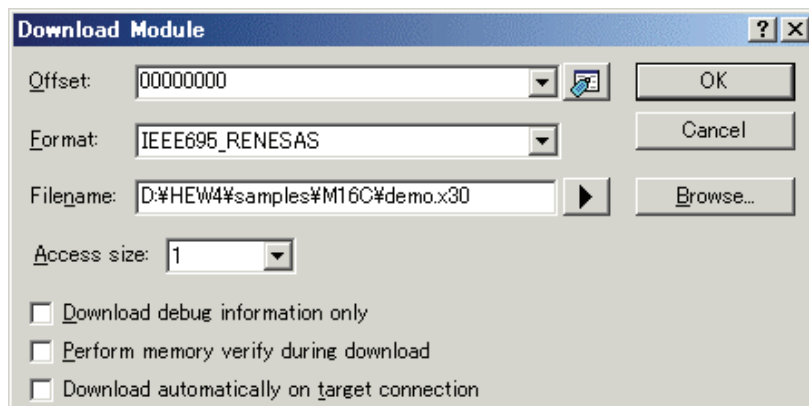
Download Module

?

Offset: 00000000

Format: IEEE695_RENESAS

Filename: D:¥HEW4¥samples¥M16C¥demo.x30

Access size: 1

OK

Cancel

Browse...

Download debug information only

Perform memory verify during download

Download automatically on target connection